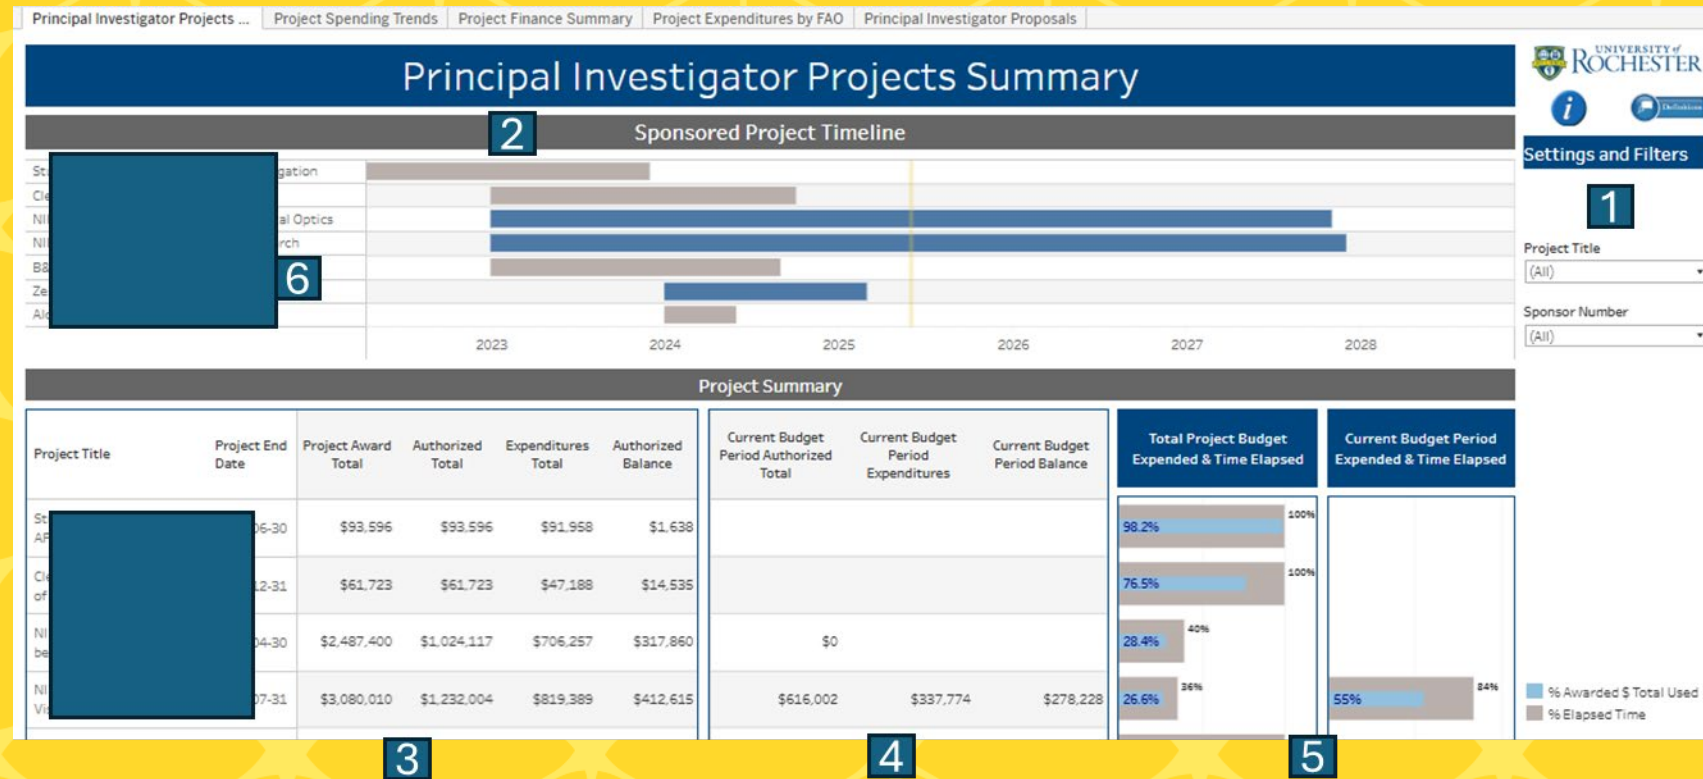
Principal Investigator Projects ... | Project Spending Trends | Project Finance Summary | Project Expenditures by FAO | Principal Investigator Proposals

Principal Investigator Projects Summary

UNIVERSITY of ROCHESTER

Definitions

Settings and Filters

1

Project Title
(All)

Sponsor Number
(All)

2

Sponsored Project Timeline

St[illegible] gation
Cl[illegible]
NI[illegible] al Optics
NI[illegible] rch
B&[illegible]
Ze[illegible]
Al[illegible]

6

2023 2024 2025 2026 2027 2028

Project Summary

| Project Title | Project End Date | Project Award Total | Authorized Total | Expenditures Total | Authorized Balance | Current Budget Period Authorized Total | Current Budget Period Expenditures | Current Budget Period Balance |
|---|---|---|---|---|---|---|---|---|
| St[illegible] AF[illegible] | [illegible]06-30 | \$93,596 | \$93,596 | \$91,958 | \$1,638 | | | |
| Cl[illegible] of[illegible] | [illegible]12-31 | \$61,723 | \$61,723 | \$47,188 | \$14,535 | | | |
| NI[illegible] be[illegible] | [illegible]04-30 | \$2,487,400 | \$1,024,117 | \$706,257 | \$317,860 | \$0 | | |
| NI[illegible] Vi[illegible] | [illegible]07-31 | \$3,080,010 | \$1,232,004 | \$819,389 | \$412,615 | \$616,002 | \$337,774 | \$278,228 |

Total Project Budget Expended & Time Elapsed

98.2% 100%
76.5% 100%
28.4% 40%
26.6% 36%

Current Budget Period Expended & Time Elapsed

55% 84%

% Awarded $ Total Used
% Elapsed Time

3 4 5